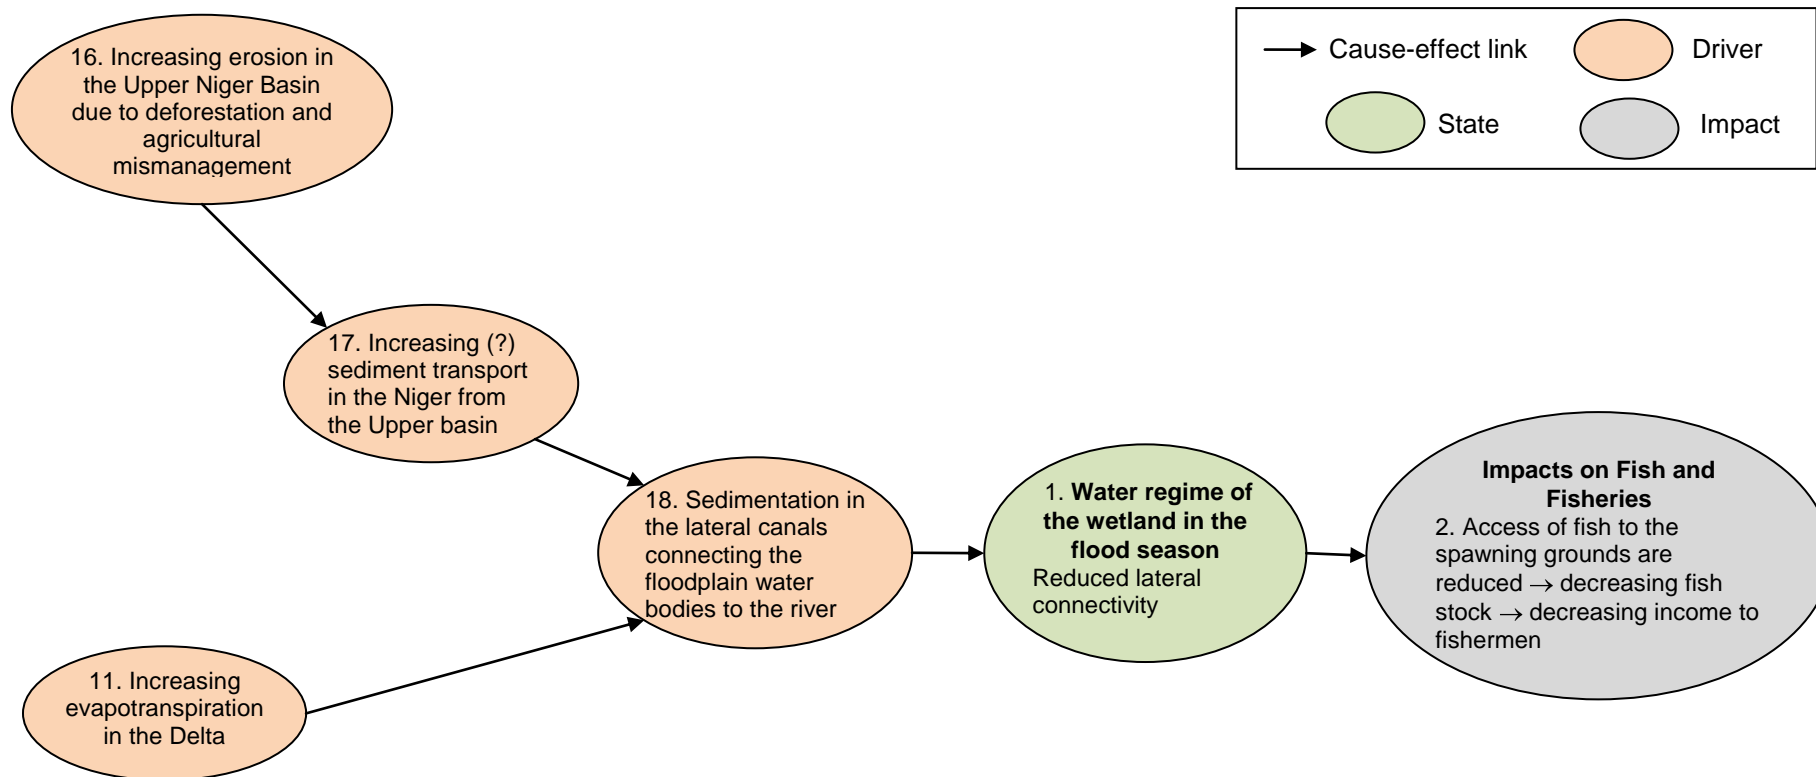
Cause-effect link
Driver
State
Impact

16. Increasing erosion in the Upper Niger Basin due to deforestation and agricultural mismanagement

17. Increasing (?) sediment transport in the Niger from the Upper basin

18. Sedimentation in the lateral canals connecting the floodplain water bodies to the river

11. Increasing evapotranspiration in the Delta

1. **Water regime of the wetland in the flood season**
Reduced lateral connectivity

**Impacts on Fish and Fisheries**
2. Access of fish to the spawning grounds are reduced $\rightarrow$ decreasing fish stock $\rightarrow$ decreasing income to fishermen